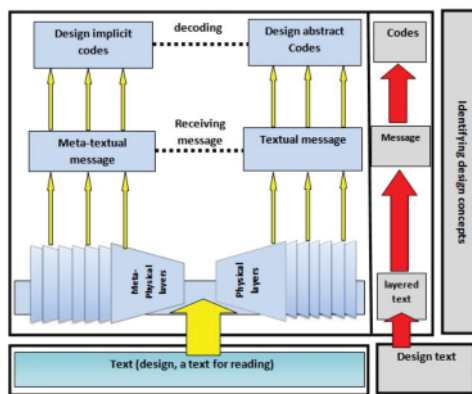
Design implicit codes

decoding

Design abstract Codes

Receiving message

Meta-textual message

Textual message

Meta-Physical layers

Physical layers

Codes

Message

layered text

Identifying design concepts

Text (design, a text for reading)

Design text